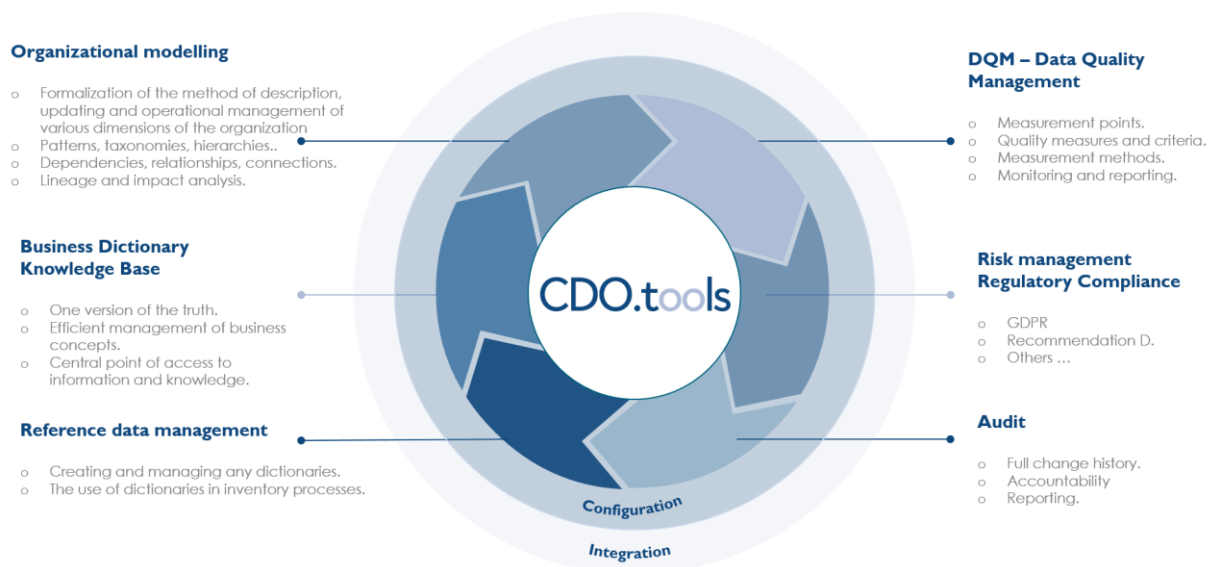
Organizational modelling

o Formalization of the method of description, updating and operational management of various dimensions of the organization
o Patterns, taxonomies, hierarchies..
o Dependencies, relationships, connections.
o Lineage and impact analysis.

Business Dictionary
Knowledge Base

o One version of the truth.
o Efficient management of business concepts.
o Central point of access to information and knowledge.

Reference data management

o Creating and managing any dictionaries.
o The use of dictionaries in inventory processes.

CDO.tools

Configuration

Integration

DQM – Data Quality Management

o Measurement points.
o Quality measures and criteria.
o Measurement methods.
o Monitoring and reporting.

Risk management
Regulatory Compliance

o GDPR
o Recommendation D.
o Others …

Audit

o Full change history.
o Accountability
o Reporting.